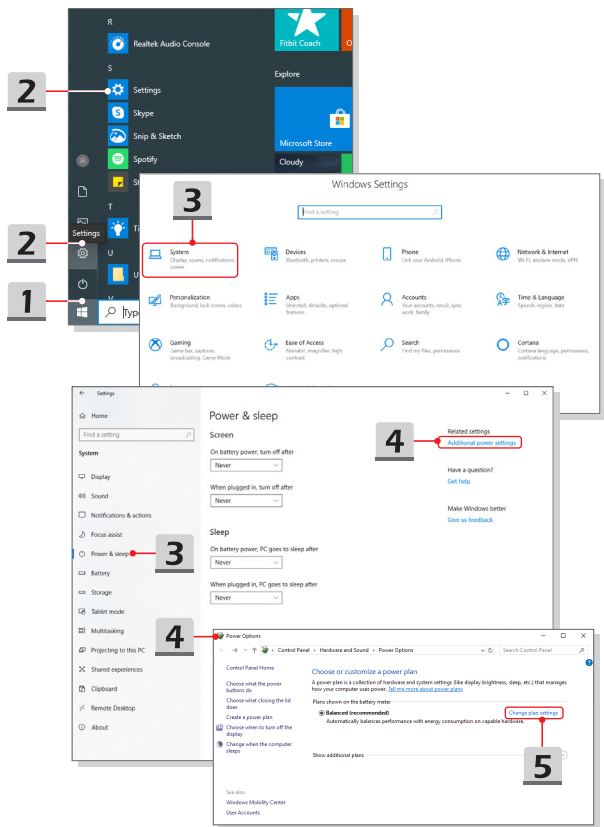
2

R

Realtek Audio Console

S

Settings

Skype

Snip & Sketch

Spotify

St

Ti

U

Fitbit Coach

Explore

Microsoft Store

Cloudy

2

Settings

1

Typ

3

Windows Settings

Find a setting

System
Display, sound, notifications, power

Devices
Bluetooth, printers, mouse

Phone
Link your Android, iPhone

Network & Internet
Wi-Fi, airplane mode, VPN

Personalization
Background, lock screen, colors

Apps
Uninstall, defaults, optional features

Accounts
Your accounts, email, sync, work, family

Time & Language
Speech, region, date

Gaming
Game bar, captures, broadcasting, Game Mode

Ease of Access
Narrator, magnifier, high contrast

Search
Find my files, permissions

Cortana
Cortana language, permissions, notifications

Settings

Home

Find a setting

System

Display

Sound

Notifications & actions

Focus assist

Power & sleep

3

Battery

Storage

Tablet mode

Multitasking

Projecting to this PC

Shared experiences

Clipboard

Remote Desktop

About

Power & sleep

Screen

On battery power, turn off after

Never

When plugged in, turn off after

Never

Sleep

On battery power, PC goes to sleep after

Never

When plugged in, PC goes to sleep after

Never

4

Related settings

Additional power settings

Have a question?

Get help

Make Windows better

Give us feedback

4

Power Options

Control Panel > Hardware and Sound > Power Options

Search Control Panel

Control Panel Home

Choose what the power buttons do

Choose what closing the lid does

Create a power plan

Choose when to turn off the display

Change when the computer sleeps

Choose or customize a power plan

A power plan is a collection of hardware and system settings (like display brightness, sleep, etc.) that manages how your computer uses power. Tell me more about power plans

Plans shown on the battery meter

Balanced (recommended)

Automatically balances performance with energy consumption on capable hardware.

Change plan settings

Show additional plans

5

See also

Windows Mobility Center

User Accounts